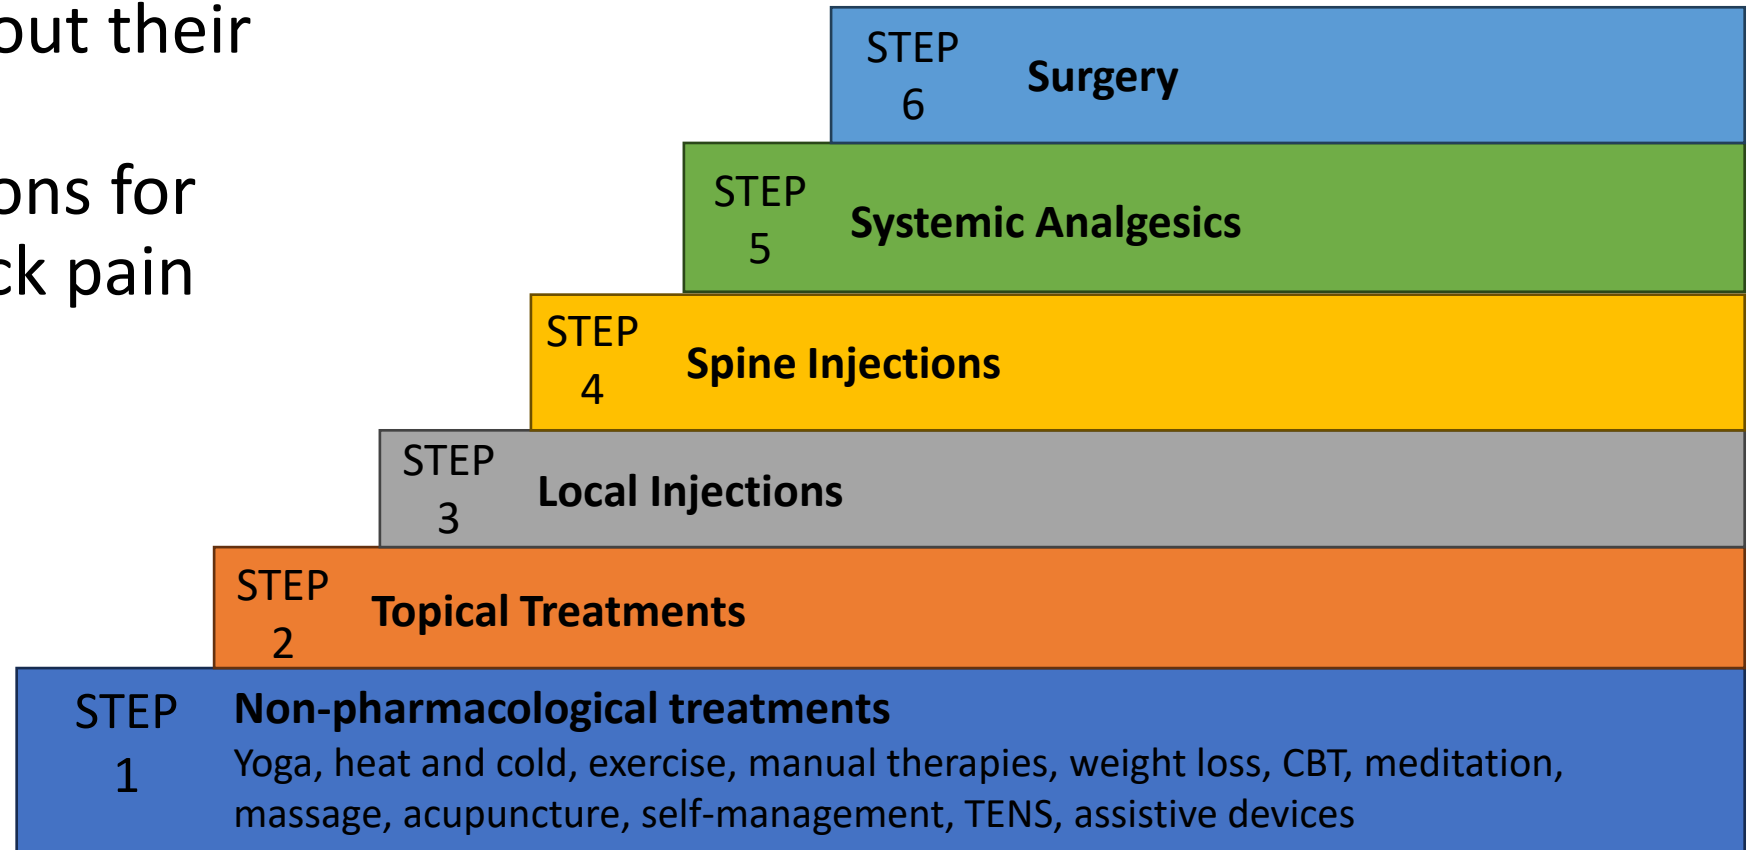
out their

ons for
ck pain

STEP 6 Surgery

STEP 5 Systemic Analgesics

STEP 4 Spine Injections

STEP 3 Local Injections

STEP 2 Topical Treatments

STEP 1 Non-pharmacological treatments
Yoga, heat and cold, exercise, manual therapies, weight loss, CBT, meditation, massage, acupuncture, self-management, TENS, assistive devices